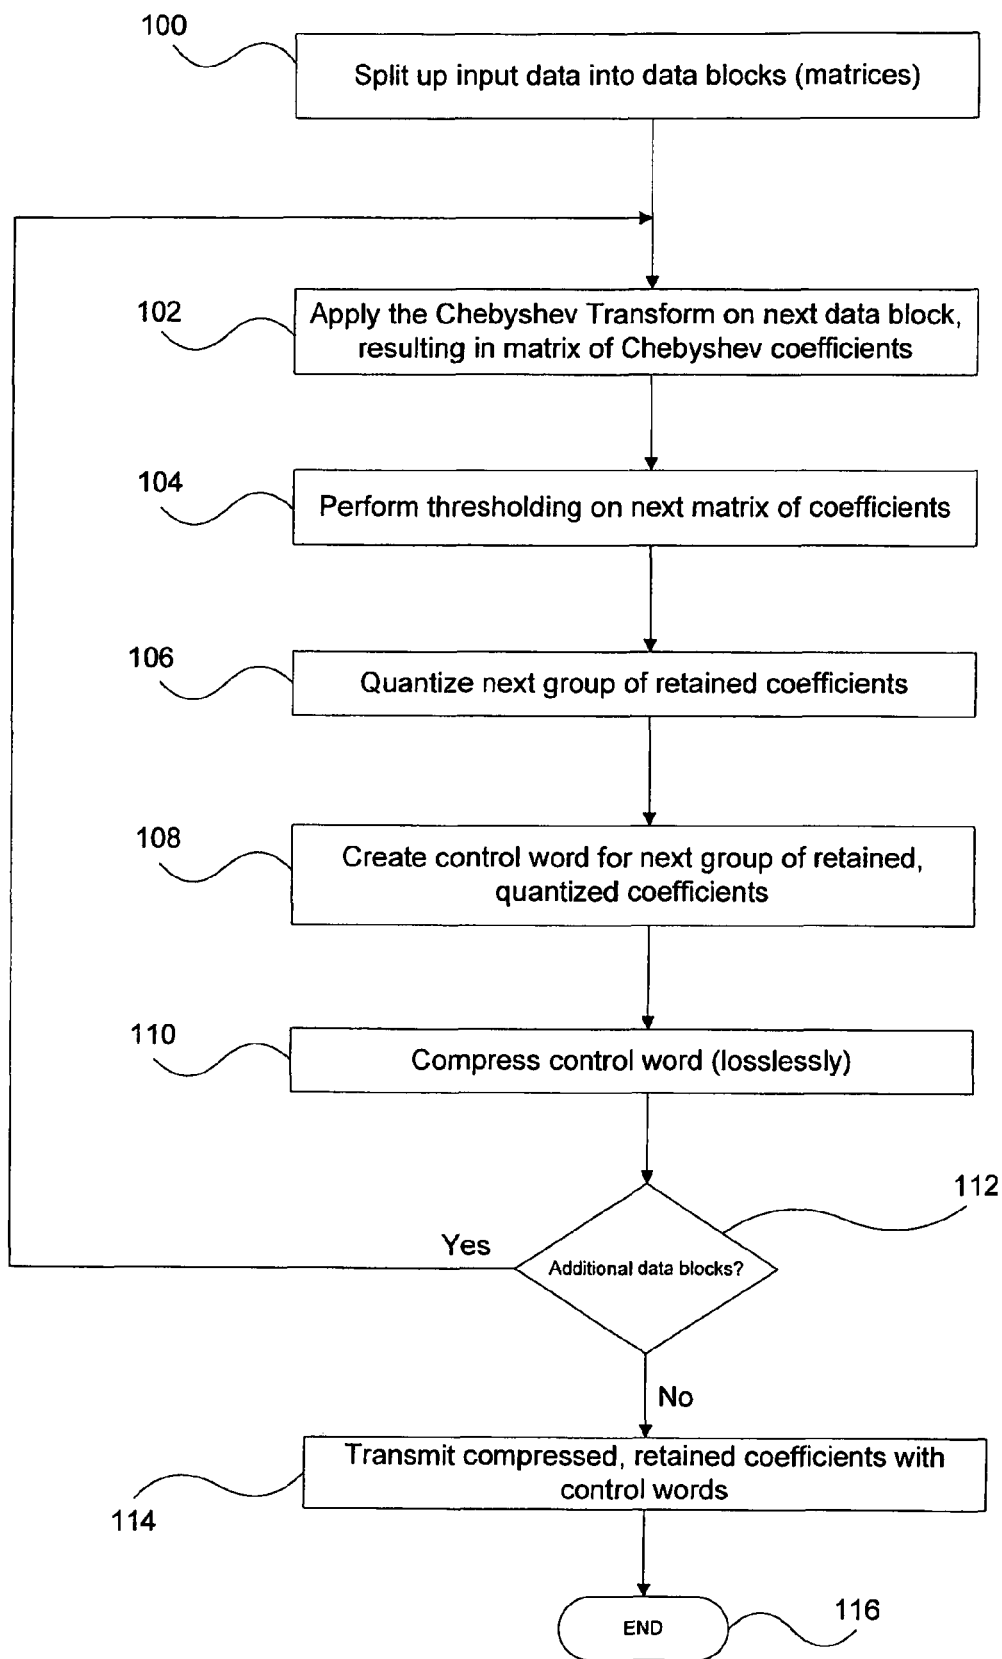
100
Split up input data into data blocks (matrices)

102
Apply the Chebyshev Transform on next data block, resulting in matrix of Chebyshev coefficients

104
Perform thresholding on next matrix of coefficients

106
Quantize next group of retained coefficients

108
Create control word for next group of retained, quantized coefficients

110
Compress control word (losslessly)

112
Yes
Additional data blocks?

No

Transmit compressed, retained coefficients with control words
114

END
116